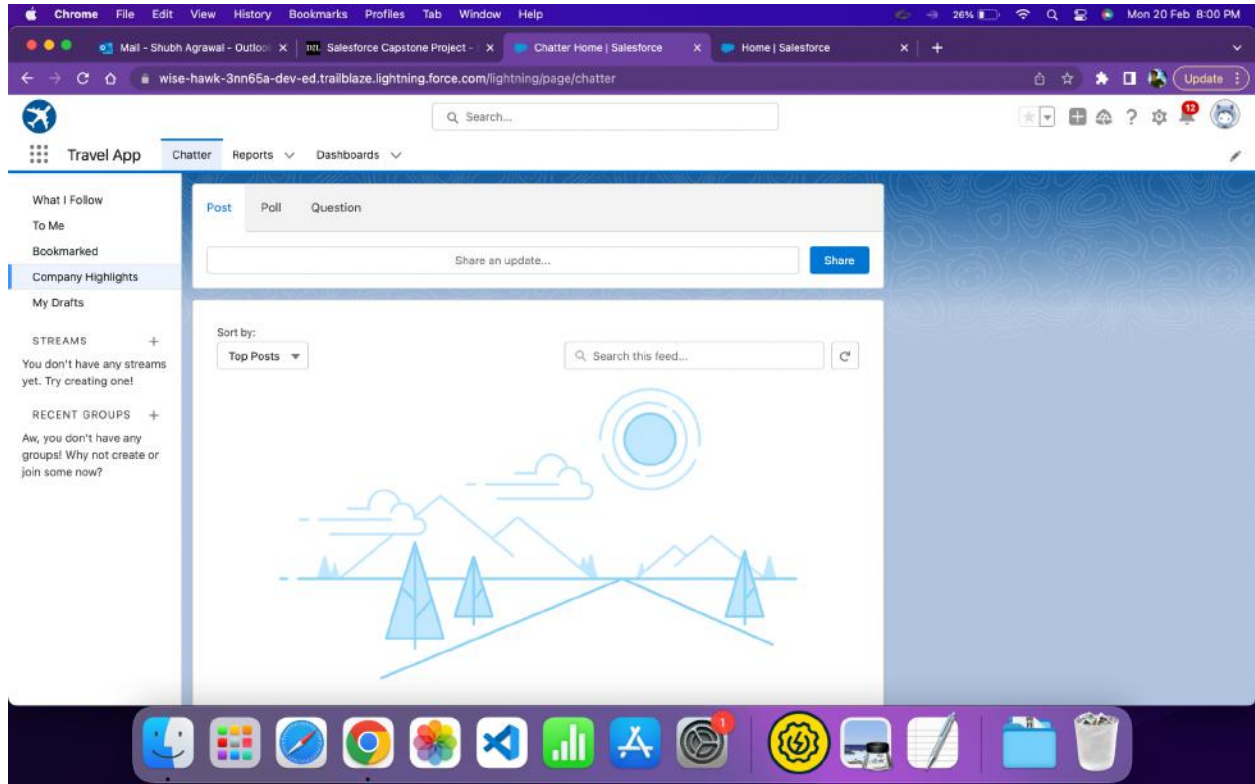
Chrome File Edit View History Bookmarks Profiles Tab Window Help

26% Mon 20 Feb 8:00 PM

Mail - Shubh Agrawal - Outlo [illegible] × | Salesforce Capstone Project - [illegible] × | Chatter Home | Salesforce × | Home | Salesforce × | +

wise-hawk-3nn65a-dev-ed.trailblaze.lightning.force.com/lightning/page/chatter

Update

Search...

12

Travel App Chatter Reports Dashboards

What I Follow
To Me
Bookmarked
Company Highlights
My Drafts

STREAMS +
You don't have any streams yet. Try creating one!

RECENT GROUPS +
Aw, you don't have any groups! Why not create or join some now?

Post Poll Question

Share an update...

Share

Sort by:
Top Posts

Search this feed...

1